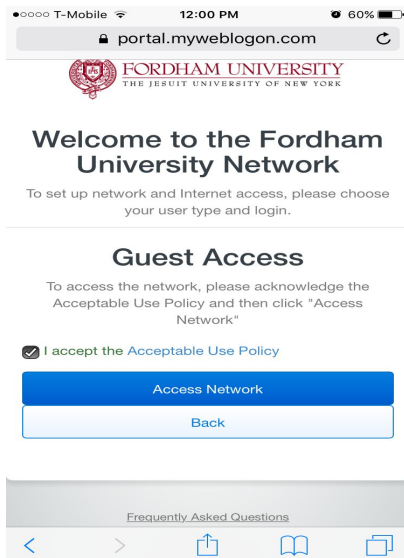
●○○○○ T-Mobile 12:00 PM 60%

portal.myweblogon.com

FORDHAM UNIVERSITY
THE JESUIT UNIVERSITY OF NEW YORK

Welcome to the Fordham University Network

To set up network and Internet access, please choose your user type and login.

Guest Access

To access the network, please acknowledge the Acceptable Use Policy and then click "Access Network"

I accept the Acceptable Use Policy

Access Network

Back

Frequently Asked Questions